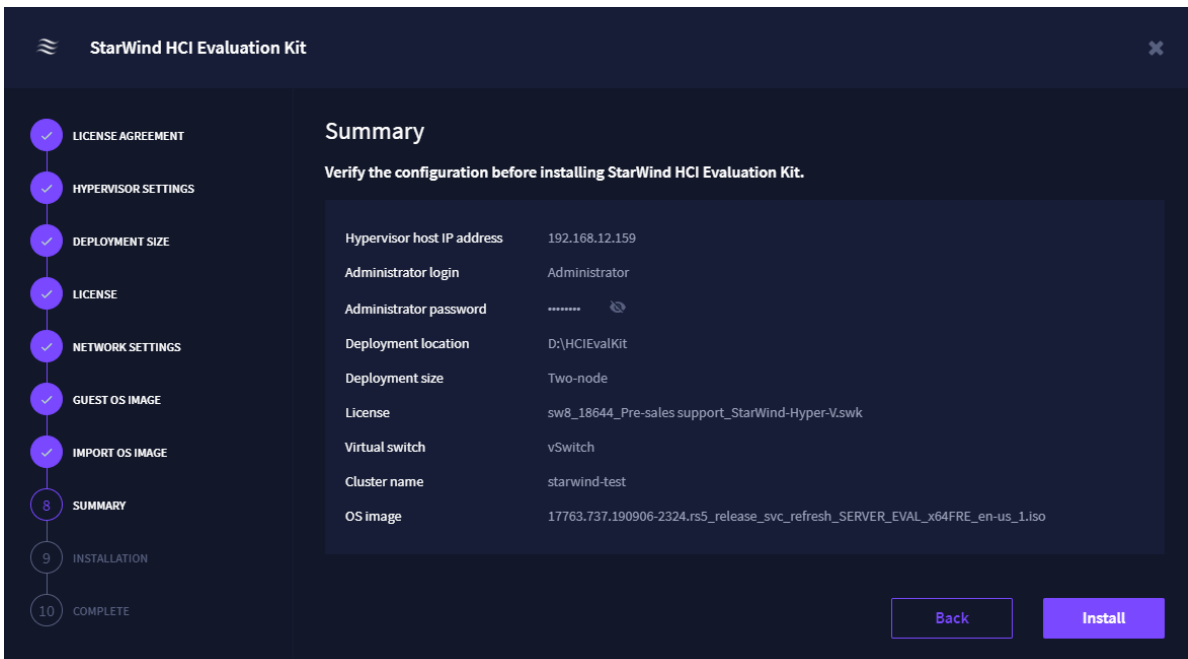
StarWind HCI Evaluation Kit

LICENSE AGREEMENT
HYPERVISOR SETTINGS
DEPLOYMENT SIZE
LICENSE
NETWORK SETTINGS
GUEST OS IMAGE
IMPORT OS IMAGE
8 SUMMARY
9 INSTALLATION
10 COMPLETE

Summary

Verify the configuration before installing StarWind HCI Evaluation Kit.

| | |
|---|---|
| Hypervisor host IP address | 192.168.12.159 |
| Administrator login | Administrator |
| Administrator password | •••••••• |
| Deployment location | D:\HCIEvalKit |
| Deployment size | Two-node |
| License | sw8_18644_Pre-sales support_StarWind-Hyper-V.swk |
| Virtual switch | vSwitch |
| Cluster name | starwind-test |
| OS image | 17763.737.190906-2324.rs5_release_svc_refresh_SERVER_EVAL_x64FRE_en-us_1.iso |

Back
Install